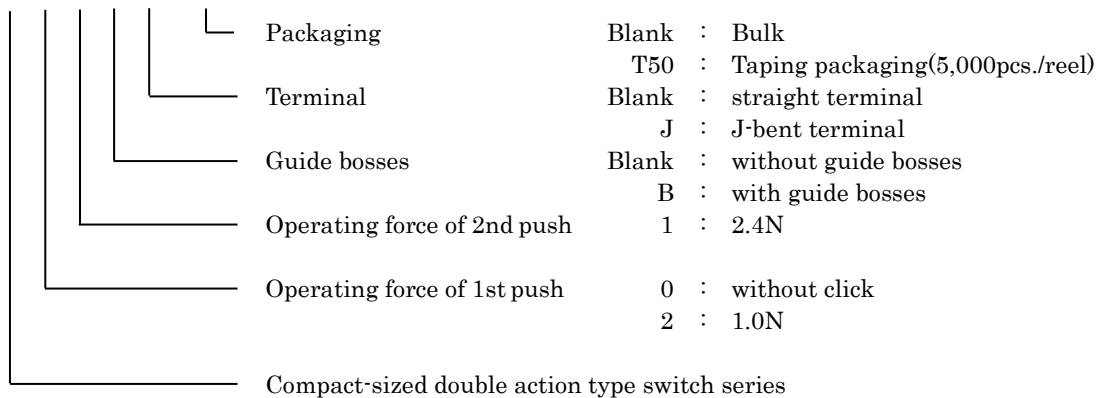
Packaging Blank : Bulk
T50 : Taping packaging(5,000pcs./reel)

Terminal Blank : straight terminal
J : J-bent terminal

Guide bosses Blank : without guide bosses
B : with guide bosses

Operating force of 2nd push 1 : 2.4N

Operating force of 1st push 0 : without click
2 : 1.0N

Compact-sized double action type switch series